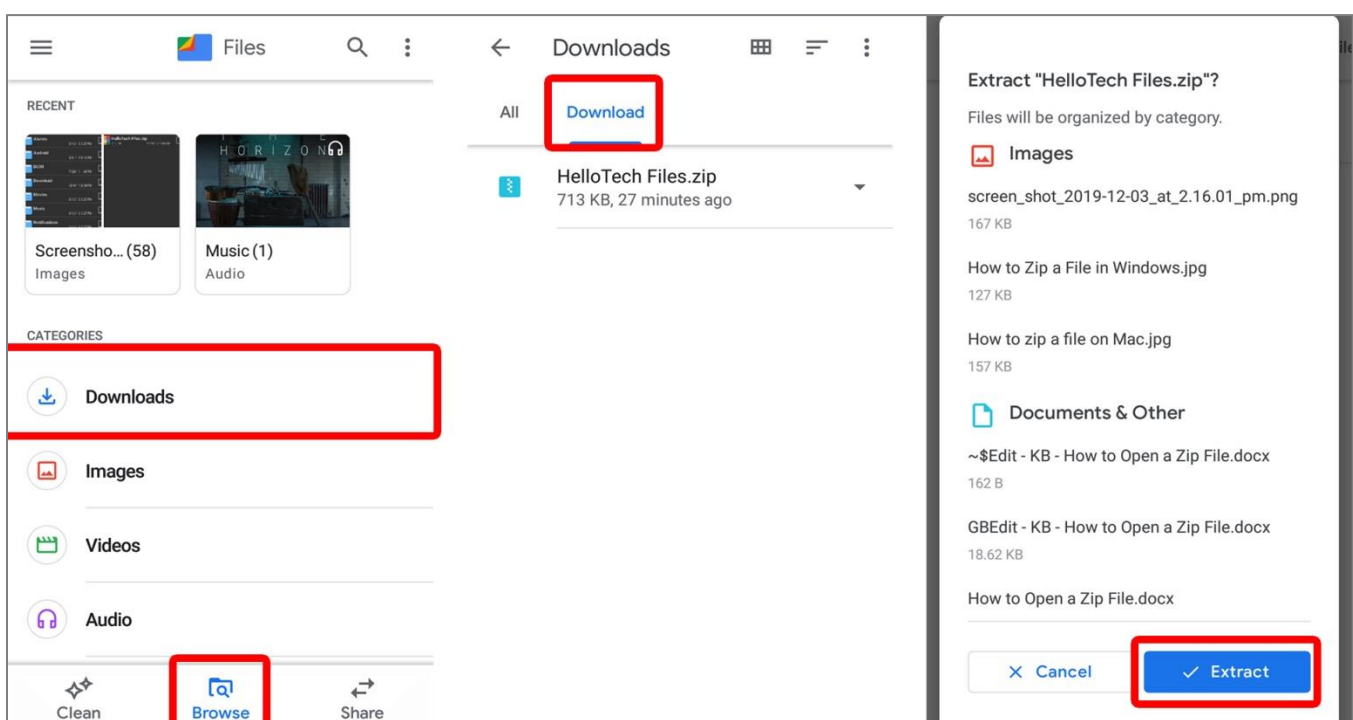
Files

RECENT

HORIZON

Screensho... (58)
Images

Music (1)
Audio

CATEGORIES

Downloads

Images

Videos

Audio

Clean

Browse

Share

Downloads

All

Download

HelloTech Files.zip
713 KB, 27 minutes ago

Extract "HelloTech Files.zip"?

Files will be organized by category.

Images

screen_shot_2019-12-03_at_2.16.01_pm.png
167 KB

How to Zip a File in Windows.jpg
127 KB

How to zip a file on Mac.jpg
157 KB

Documents & Other

~$Edit - KB - How to Open a Zip File.docx
162 B

GBEdit - KB - How to Open a Zip File.docx
18.62 KB

How to Open a Zip File.docx

Cancel

Extract